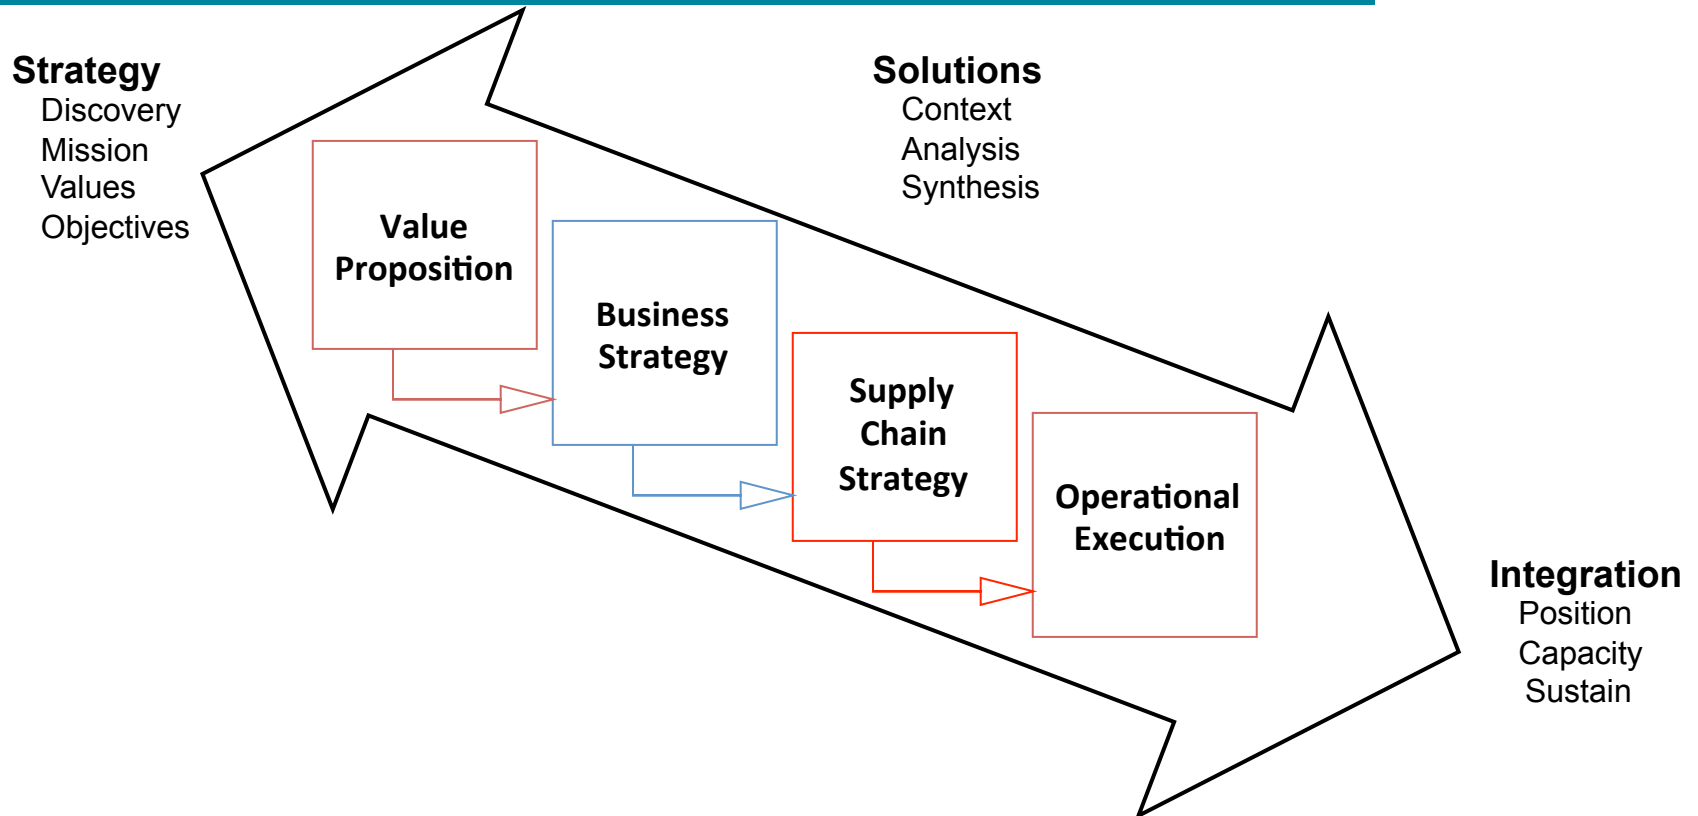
Strategy
Discovery
Mission
Values
Objectives

Solutions
Context
Analysis
Synthesis

Value Proposition

Business Strategy

Supply Chain Strategy

Operational Execution

Integration
Position
Capacity
Sustain